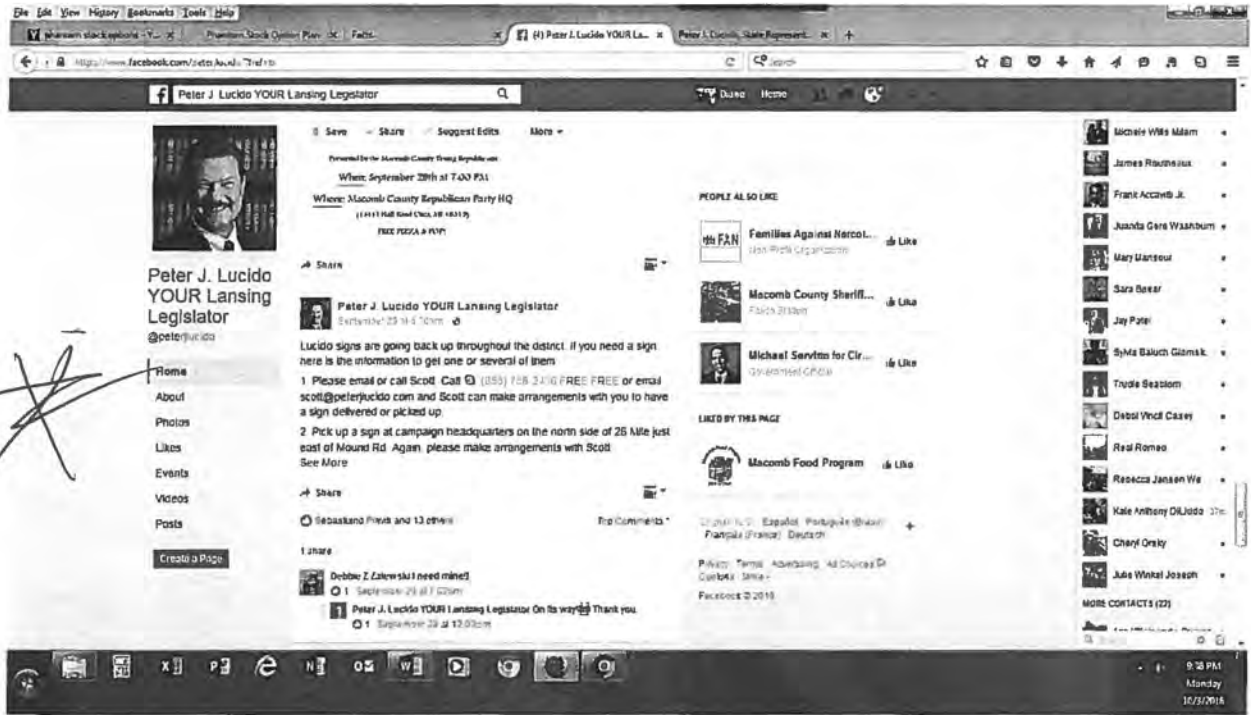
File Edit View History Bookmarks Tools Help
phantom stock options - Y... | Phantom Stock Option Plan | Fadd... | (4) Peter J. Lucido YOUR La... | Peter J. Lucido, State Represent...
https://www.facebook.com/peterlucido/?ref=ts
Search

Peter J Lucido YOUR Lansing Legislator
Diane Home

Save Share Suggest Edits More
Presented by the Macomb County Young Republicans
When: September 20th at 7:00 PM
Where: Macomb County Republican Party HQ
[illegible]
FREE PIZZA & POP!
Share

Peter J. Lucido YOUR Lansing Legislator
@peterlucido
Home
About
Photos
Likes
Events
Videos
Posts
Create a Page

Peter J. Lucido YOUR Lansing Legislator
September 23 at 6:10pm

Lucido signs are going back up throughout the district. If you need a sign here is the information to get one or several of them.

1. Please email or call Scott. Call (855) 728-2430 FREE FREE or email scott@peterlucido.com and Scott can make arrangements with you to have a sign delivered or picked up.

2. Pick up a sign at campaign headquarters on the north side of 26 Mile just east of Mound Rd. Again, please make arrangements with Scott.
See More

Share
Sebastiano Pravit and 13 others
Top Comments
1 share
Debbie Z Zalewski I need mine!!
1 September 29 at 7:02pm
Peter J. Lucido YOUR Lansing Legislator On its way Thank you.
1 September 29 at 12:03pm

PEOPLE ALSO LIKE
Families Against Narcot... Non-Profit Organization Like
Macomb County Sheriff... Police Station Like
Michael Servitto for Cir... Government Official Like

LIKED BY THIS PAGE
Macomb Food Program Like

English (US) Español Português (Brasil) Français (France) Deutsch
Privacy Terms Advertising Ad Choices Cookies More
Facebook © 2016

Michele Wills Mlam
James Rousseaux
Frank Accavitti Jr.
Juanita Gere Washburn
Mary Mansour
Sara Bezar
Jay Patel
Sylvia Baluch Gizmsk
Trudie Seastom
Debbi Vinci Casey
Real Romeo
Rebecca Jansen We
Kate Anthony DiLiddo
Cheryl Orsky
Julie Winkel Joseph
MORE CONTACTS (22)

9:18 PM
Monday
10/3/2016